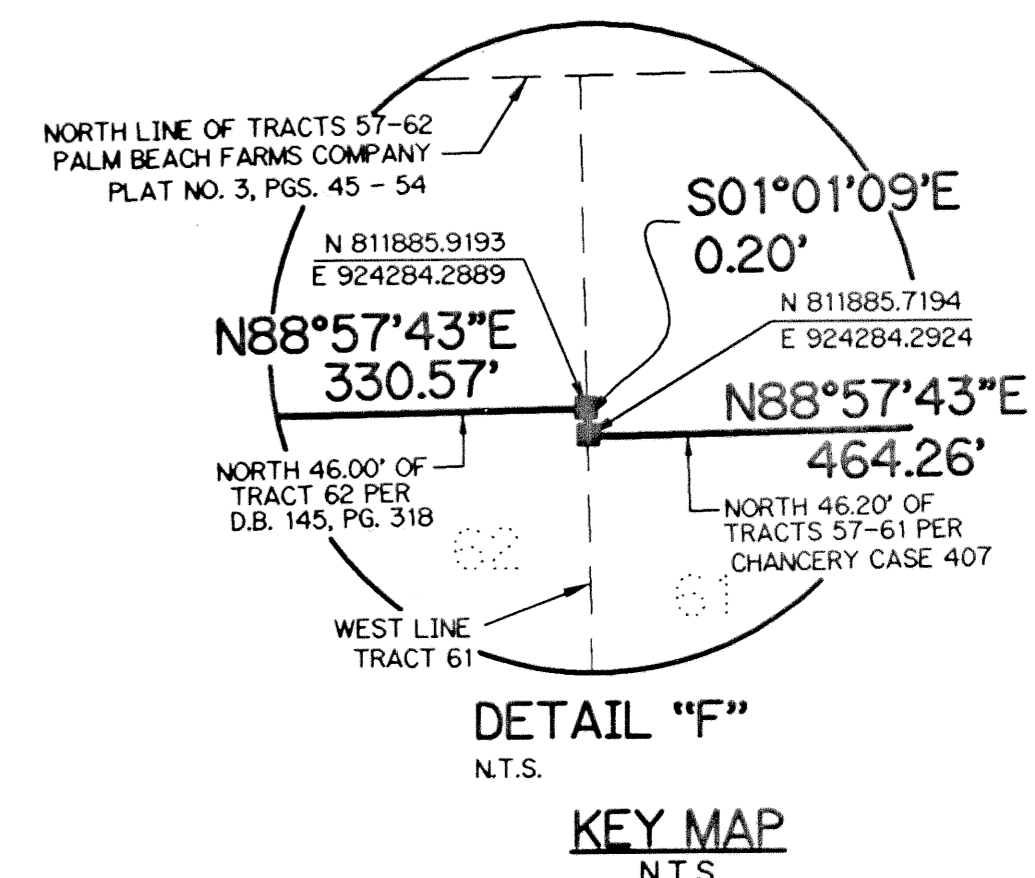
NORTH LINE OF TRACTS 57-62
PALM BEACH FARMS COMPANY
PLAT NO. 3, PGS. 45 - 54

S01°01'09"E
0.20'

N 811885.9193
E 924284.2889

N 811885.7194
E 924284.2924

N88°57'43"E
330.57'

N88°57'43"E
464.26'

NORTH 46.00' OF
TRACT 62 PER
D.B. 145, PG. 318

NORTH 46.20' OF
TRACTS 57-61 PER
CHANCERY CASE 407

62

61

WEST LINE
TRACT 61

DETAIL "F"
N.T.S.

KEY MAP
N.T.S.